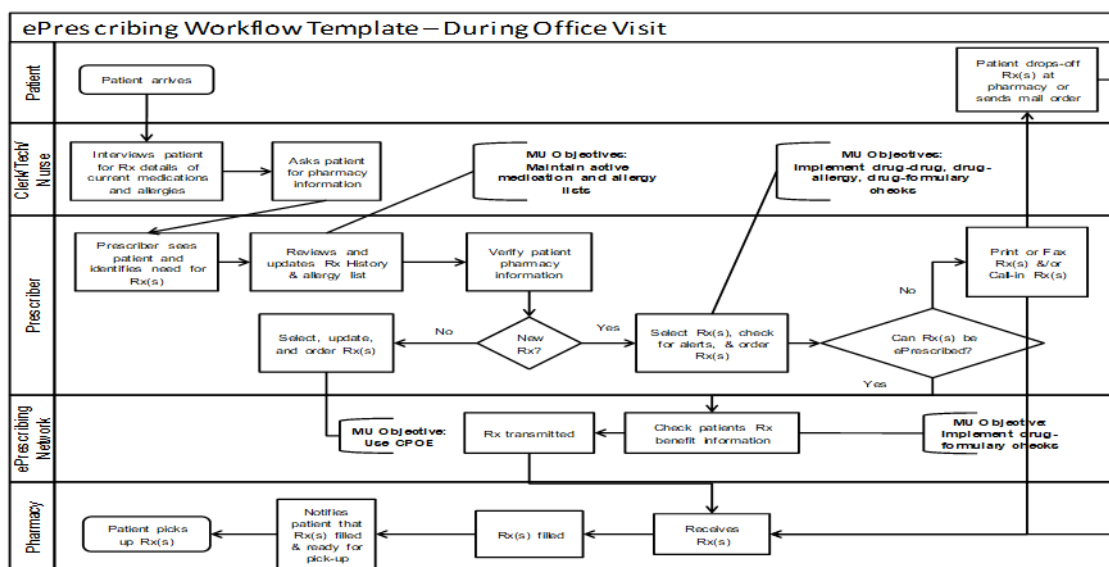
ePrescribing Workflow Template – During Office Visit

Patient

Patient arrives

Patient drops-off Rx(s) at pharmacy or sends mail order

Clerk/ Tech/ Nurse

Interviews patient for Rx details of current medications and allergies

Asks patient for pharmacy information

MU Objectives: Maintain active medication and allergy lists

MU Objectives: Implement drug-drug, drug-allergy, drug-formulary checks

Prescriber

Prescriber sees patient and identifies need for Rx(s)

Reviews and updates Rx History & allergy list

Verify patient pharmacy information

Print or Fax Rx(s) &/or Call-in Rx(s)

No

Select, update, and order Rx(s)

No

New Rx?

Yes

Select Rx(s), check for alerts, & order Rx(s)

Can Rx(s) be ePrescribed?

Yes

ePrescribing Network

MU Objective: Use CPOE

Rx transmitted

Check patients Rx benefit information

MU Objective: Implement drug-formulary checks

Pharmacy

Patient picks up Rx(s)

Notifies patient that Rx(s) filled & ready for pick-up

Rx(s) filled

Receives Rx(s)